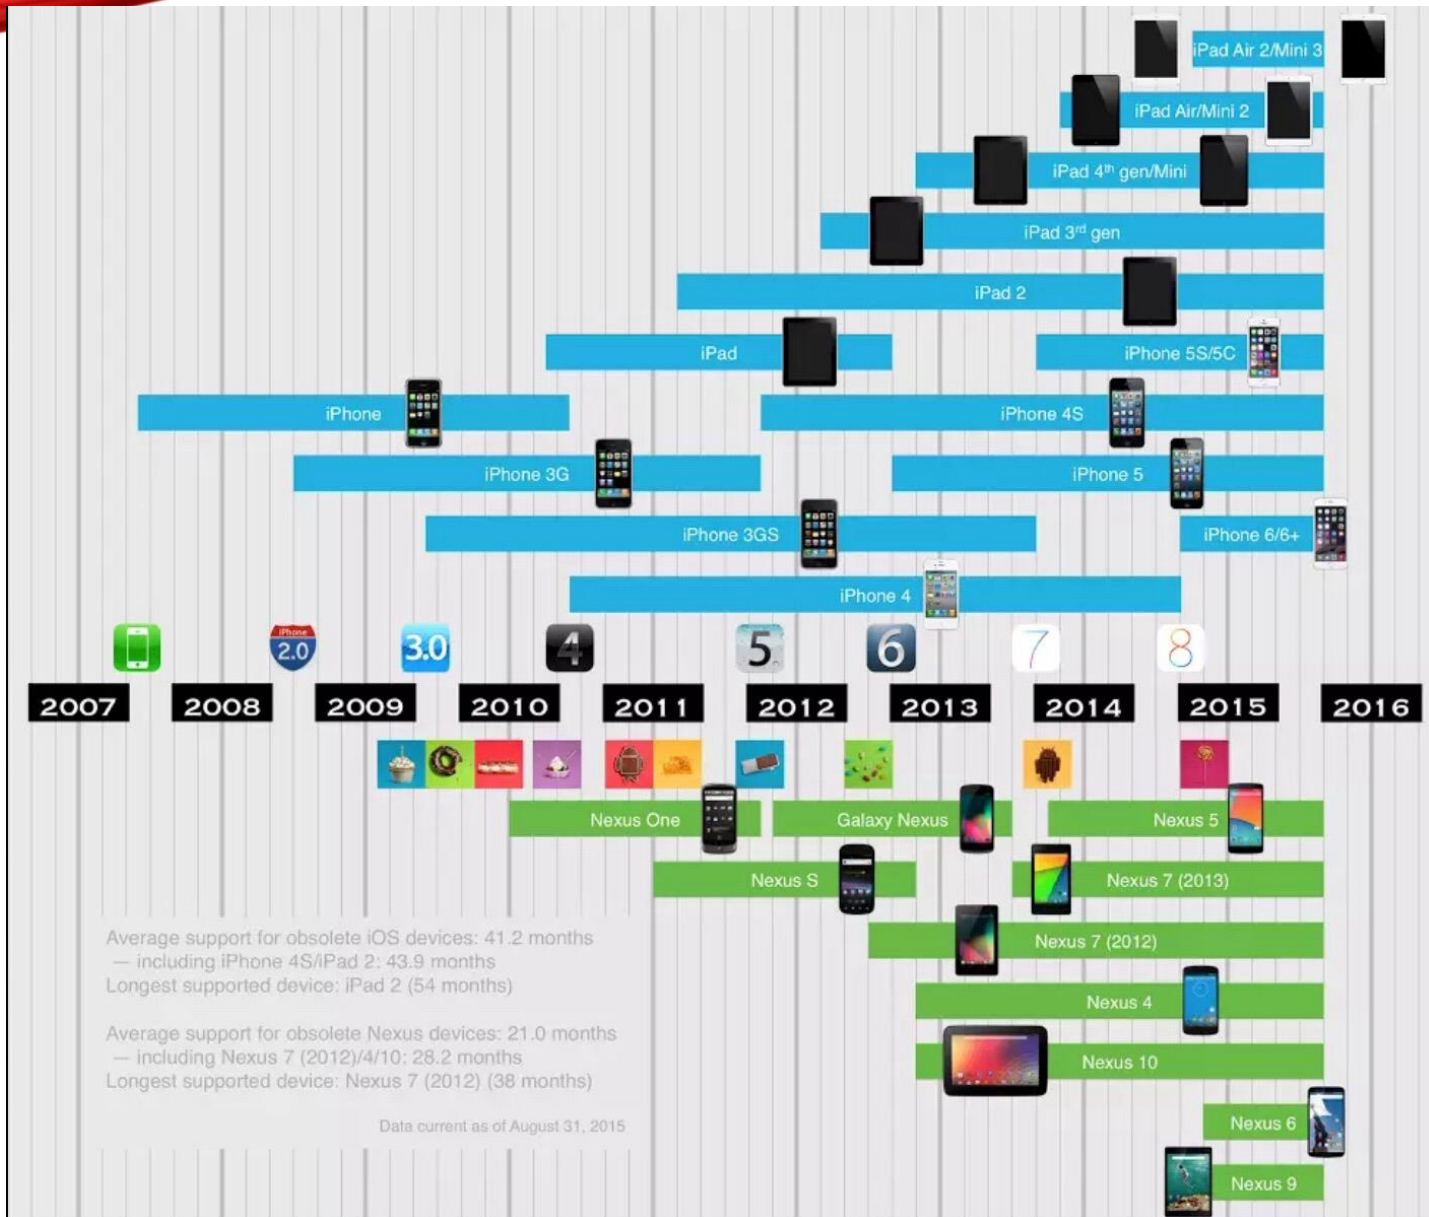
iPad Air 2/Mini 3

iPad Air/Mini 2

iPad 4th gen/Mini

iPad 3rd gen

iPad 2

iPad

iPhone 5S/5C

iPhone

iPhone 4S

iPhone 3G

iPhone 5

iPhone 3GS

iPhone 6/6+

iPhone 4

iPhone 2.0 3.0 4 5 6 7 8

2007 2008 2009 2010 2011 2012 2013 2014 2015 2016

Nexus One

Galaxy Nexus

Nexus 5

Nexus S

Nexus 7 (2013)

Nexus 7 (2012)

Nexus 4

Nexus 10

Nexus 6

Nexus 9

Average support for obsolete iOS devices: 41.2 months
— including iPhone 4S/iPad 2: 43.9 months
Longest supported device: iPad 2 (54 months)

Average support for obsolete Nexus devices: 21.0 months
— including Nexus 7 (2012)/4/10: 28.2 months
Longest supported device: Nexus 7 (2012) (38 months)

Data current as of August 31, 2015